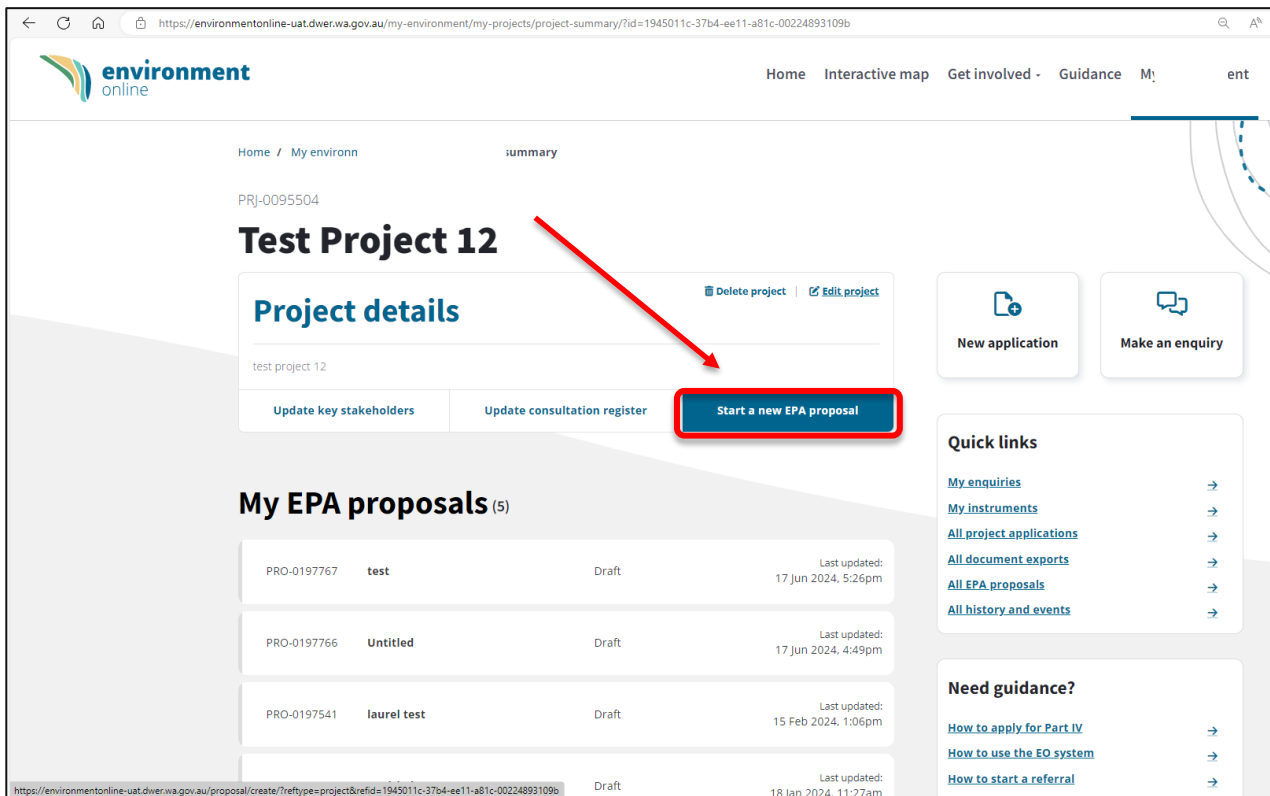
https://environmentonline-uat.dwer.wa.gov.au/my-environment/my-projects/project-summary/?id=1945011c-37b4-ee11-a81c-00224893109b

environment online

Home Interactive map Get involved Guidance My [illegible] ent

Home / My environn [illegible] summary

PRJ-0095504

Test Project 12

Project details

Delete project | Edit project

test project 12

Update key stakeholders
Update consultation register
Start a new EPA proposal

New application
Make an enquiry

Quick links
My enquiries
My instruments
All project applications
All document exports
All EPA proposals
All history and events

My EPA proposals (5)

| PRO-0197767 | test | Draft | Last updated: 17 Jun 2024, 5:26pm |
|---|---|---|---|
| PRO-0197766 | Untitled | Draft | Last updated: 17 Jun 2024, 4:49pm |
| PRO-0197541 | laurel test | Draft | Last updated: 15 Feb 2024, 1:06pm |
| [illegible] | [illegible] | Draft | Last updated: 18 Jan 2024, 11:27am |

Need guidance?
How to apply for Part IV
How to use the EO system
How to start a referral

https://environmentonline-uat.dwer.wa.gov.au/proposal/create/?reftype=project&refid=1945011c-37b4-ee11-a81c-00224893109b